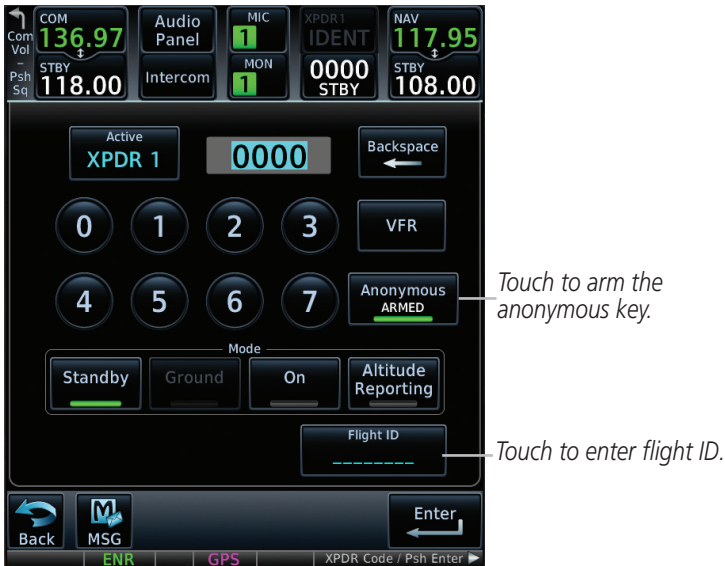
Com Vol – Psh Sq

COM 136.97

STBY 118.00

Audio Panel

Intercom

MIC 1

MON 1

XPDR1 IDENT

0000 STBY

NAV 117.95

STBY 108.00

Active XPDR 1

0000

Backspace

0

1

2

3

VFR

4

5

6

7

Anonymous ARMED

Touch to arm the anonymous key.

Mode

Standby

Ground

On

Altitude Reporting

Flight ID

_______

Touch to enter flight ID.

Back

MSG

Enter

ENR

GPS

XPDR Code / Psh Enter